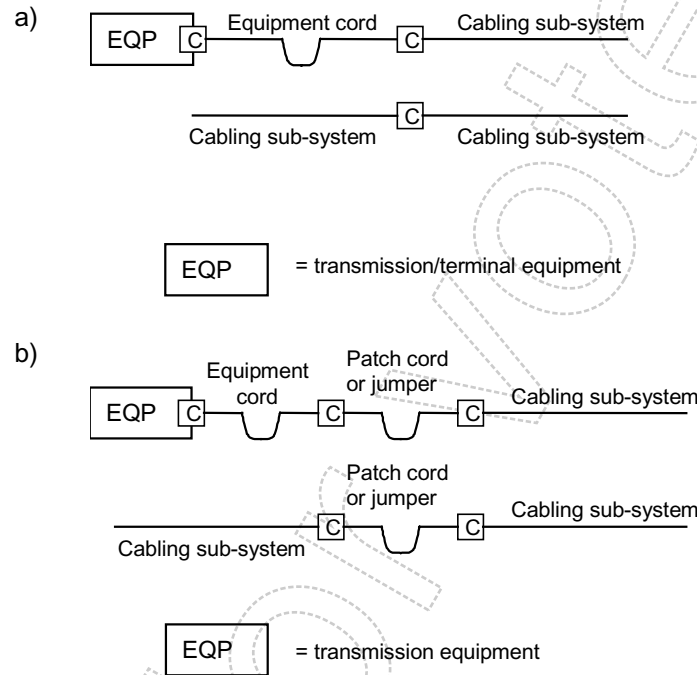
a)

EQP C Equipment cord C Cabling sub-system

C

Cabling sub-system Cabling sub-system

EQP = transmission/terminal equipment

b)

Equipment cord

Patch cord or jumper

EQP C C C Cabling sub-system

Patch cord or jumper

C C Cabling sub-system

Cabling sub-system

EQP = transmission equipment